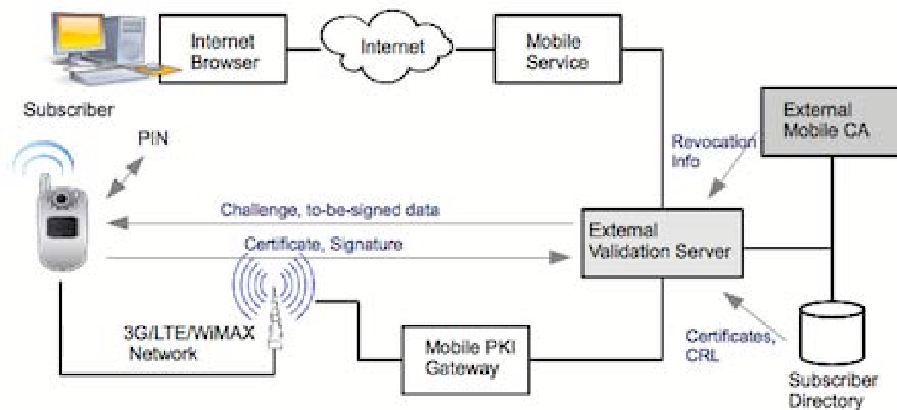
Internet Browser

Internet

Mobile Service

Subscriber

PIN

External Mobile CA

Revocation Info

Challenge, to-be-signed data

Certificate, Signature

External Validation Server

3G/LTE/WiMAX Network

Mobile PKI Gateway

Certificates, CRL

Subscriber Directory